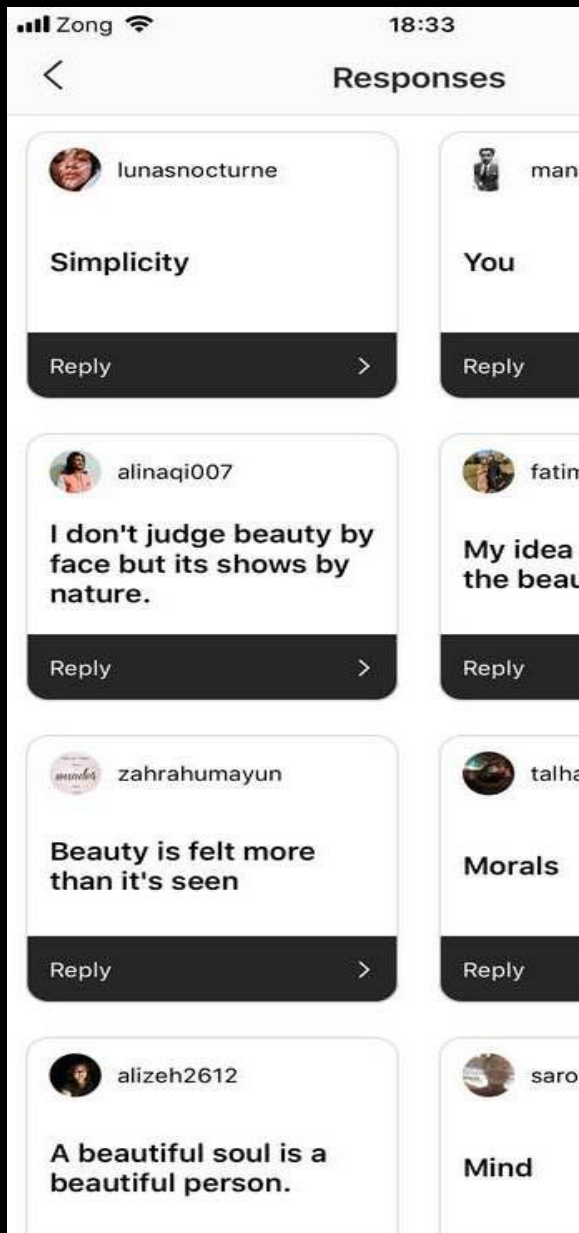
Zong 18:33

<

Responses

lunasnocturne

Simplicity

Reply >

man

You

Reply

alinaqi007

I don't judge beauty by face but its shows by nature.

Reply >

fatim

My idea the beau

Reply

zahrahumayun

Beauty is felt more than it's seen

Reply >

talha

Morals

Reply

alizeh2612

A beautiful soul is a beautiful person.

saro

Mind